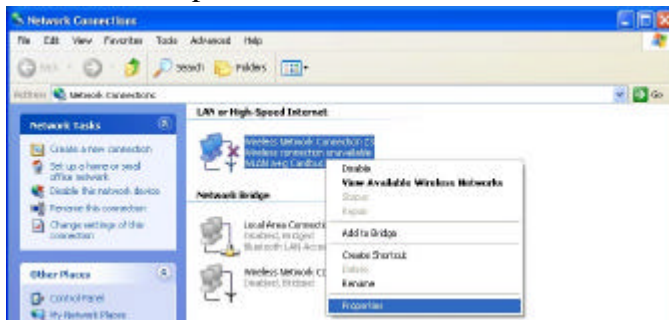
Network Connections

File Edit View Favorites Tools Advanced Help

Back Search Folders

Address Network Connections

Go

Network Tasks

Create a new connection

Set up a home or small office network

Disable this network device

Rename this connection

Change settings of this connection

Other Places

Control Panel

My Network Places

LAN or High-Speed Internet

Wireless Network Connection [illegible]
Wireless connection unavailable
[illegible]

Network Bridge

Local Area Connection
Disabled, Bridged
Bluetooth LAN Access

Wireless Network C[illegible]
Disabled, Bridged

Disable
View Available Wireless Networks
Status
Repair
Add to Bridge
Create Shortcut
Delete
Rename
Properties